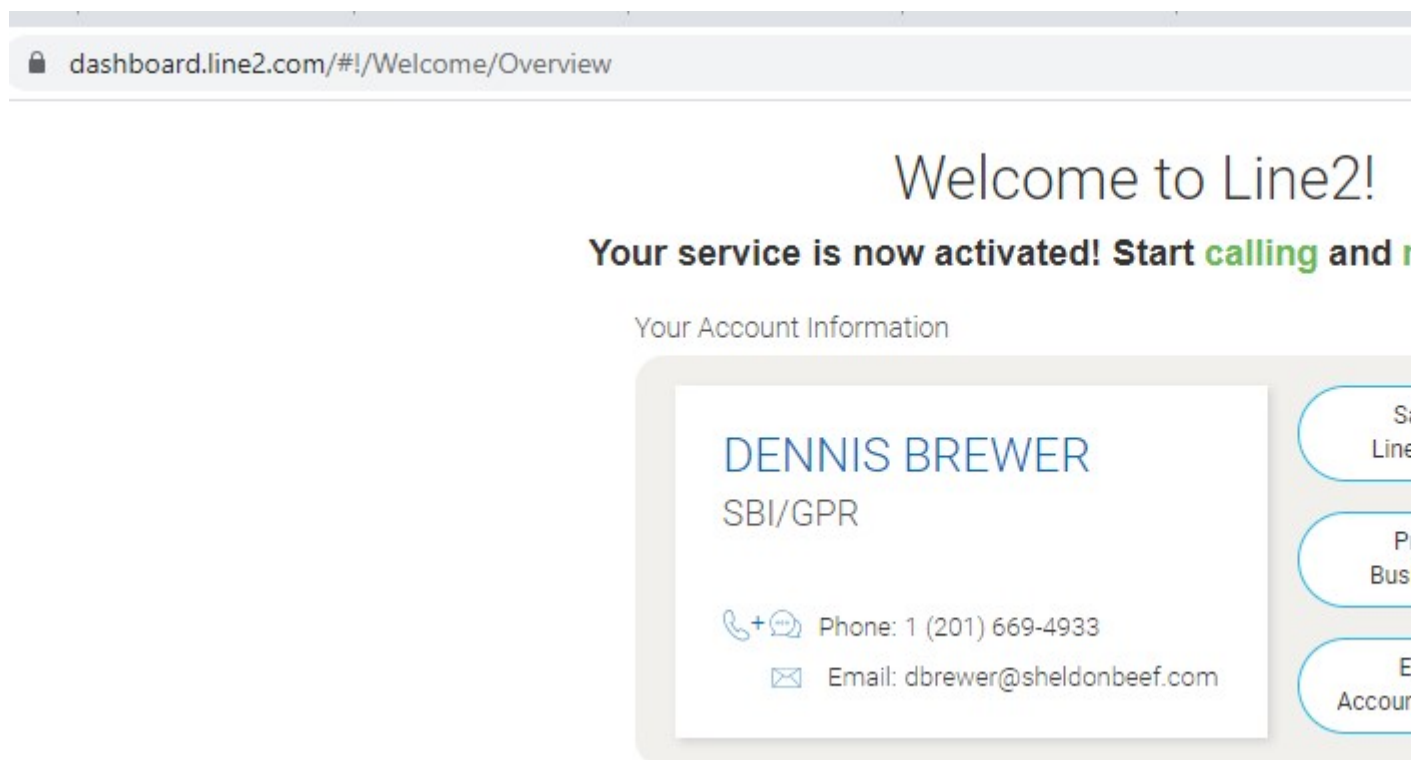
dashboard.line2.com/#!/Welcome/Overview

Welcome to Line2!

Your service is now activated! Start calling and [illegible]

Your Account Information

DENNIS BREWER
SBI/GPR

Phone: 1 (201) 669-4933
Email: dbrewer@sheldonbeef.com

Sa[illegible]
Line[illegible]

P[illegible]
Bus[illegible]

E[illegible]
Accou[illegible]